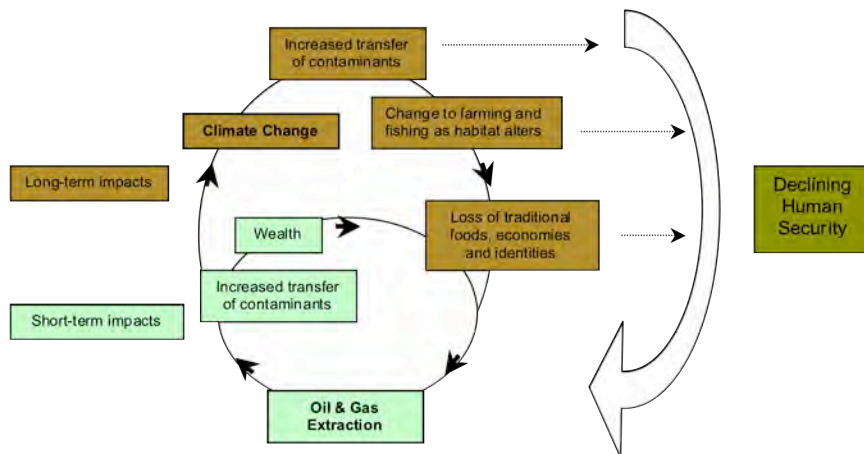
Increased transfer of contaminants

Climate Change

Change to farming and fishing as habitat alters

Long-term impacts

Wealth

Loss of traditional foods, economies and identities

Declining Human Security

Increased transfer of contaminants

Short-term impacts

Oil & Gas Extraction